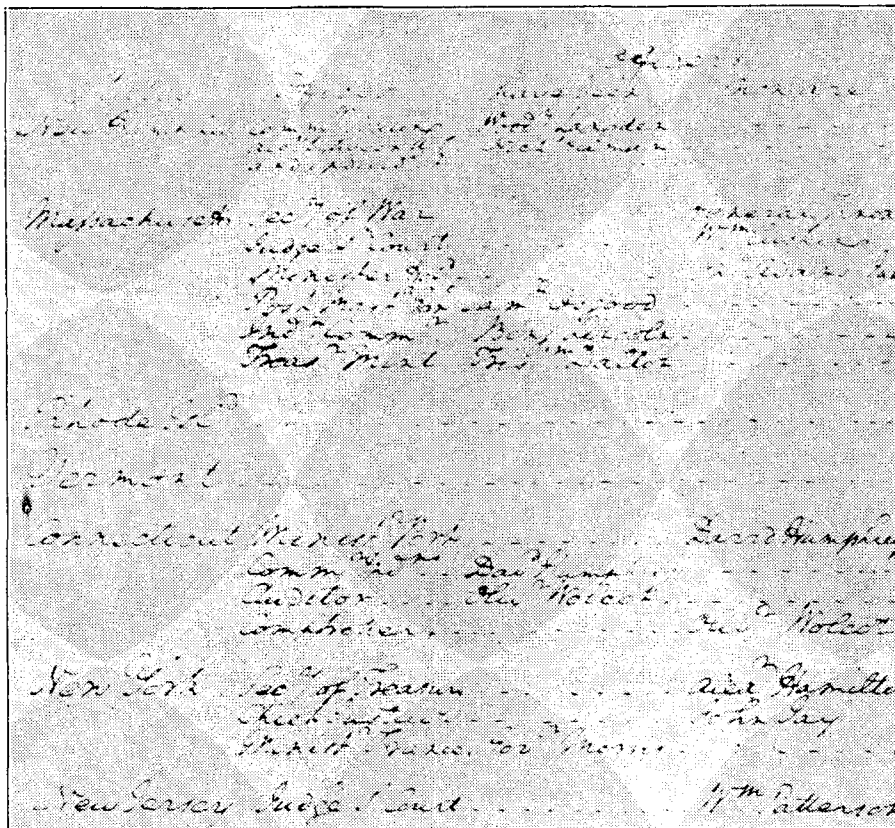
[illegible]
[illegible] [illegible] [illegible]
New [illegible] comm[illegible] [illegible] Wm Lendon
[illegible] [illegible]
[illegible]

Massachusetts Sec of War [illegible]
Judge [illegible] Court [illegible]
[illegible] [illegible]
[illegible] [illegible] Hopgood
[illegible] Benj Lincoln
Treas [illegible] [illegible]

Rhode Isd

Vermont

Connecticut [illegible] David Humphreys
Comm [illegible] Dan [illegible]
Auditor Olir Wolcot
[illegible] Olir Wolcot

New York Sec of Treasury Alex Hamilton
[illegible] John Jay
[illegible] Treas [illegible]

New Jersey Judge Court Wm Patterson